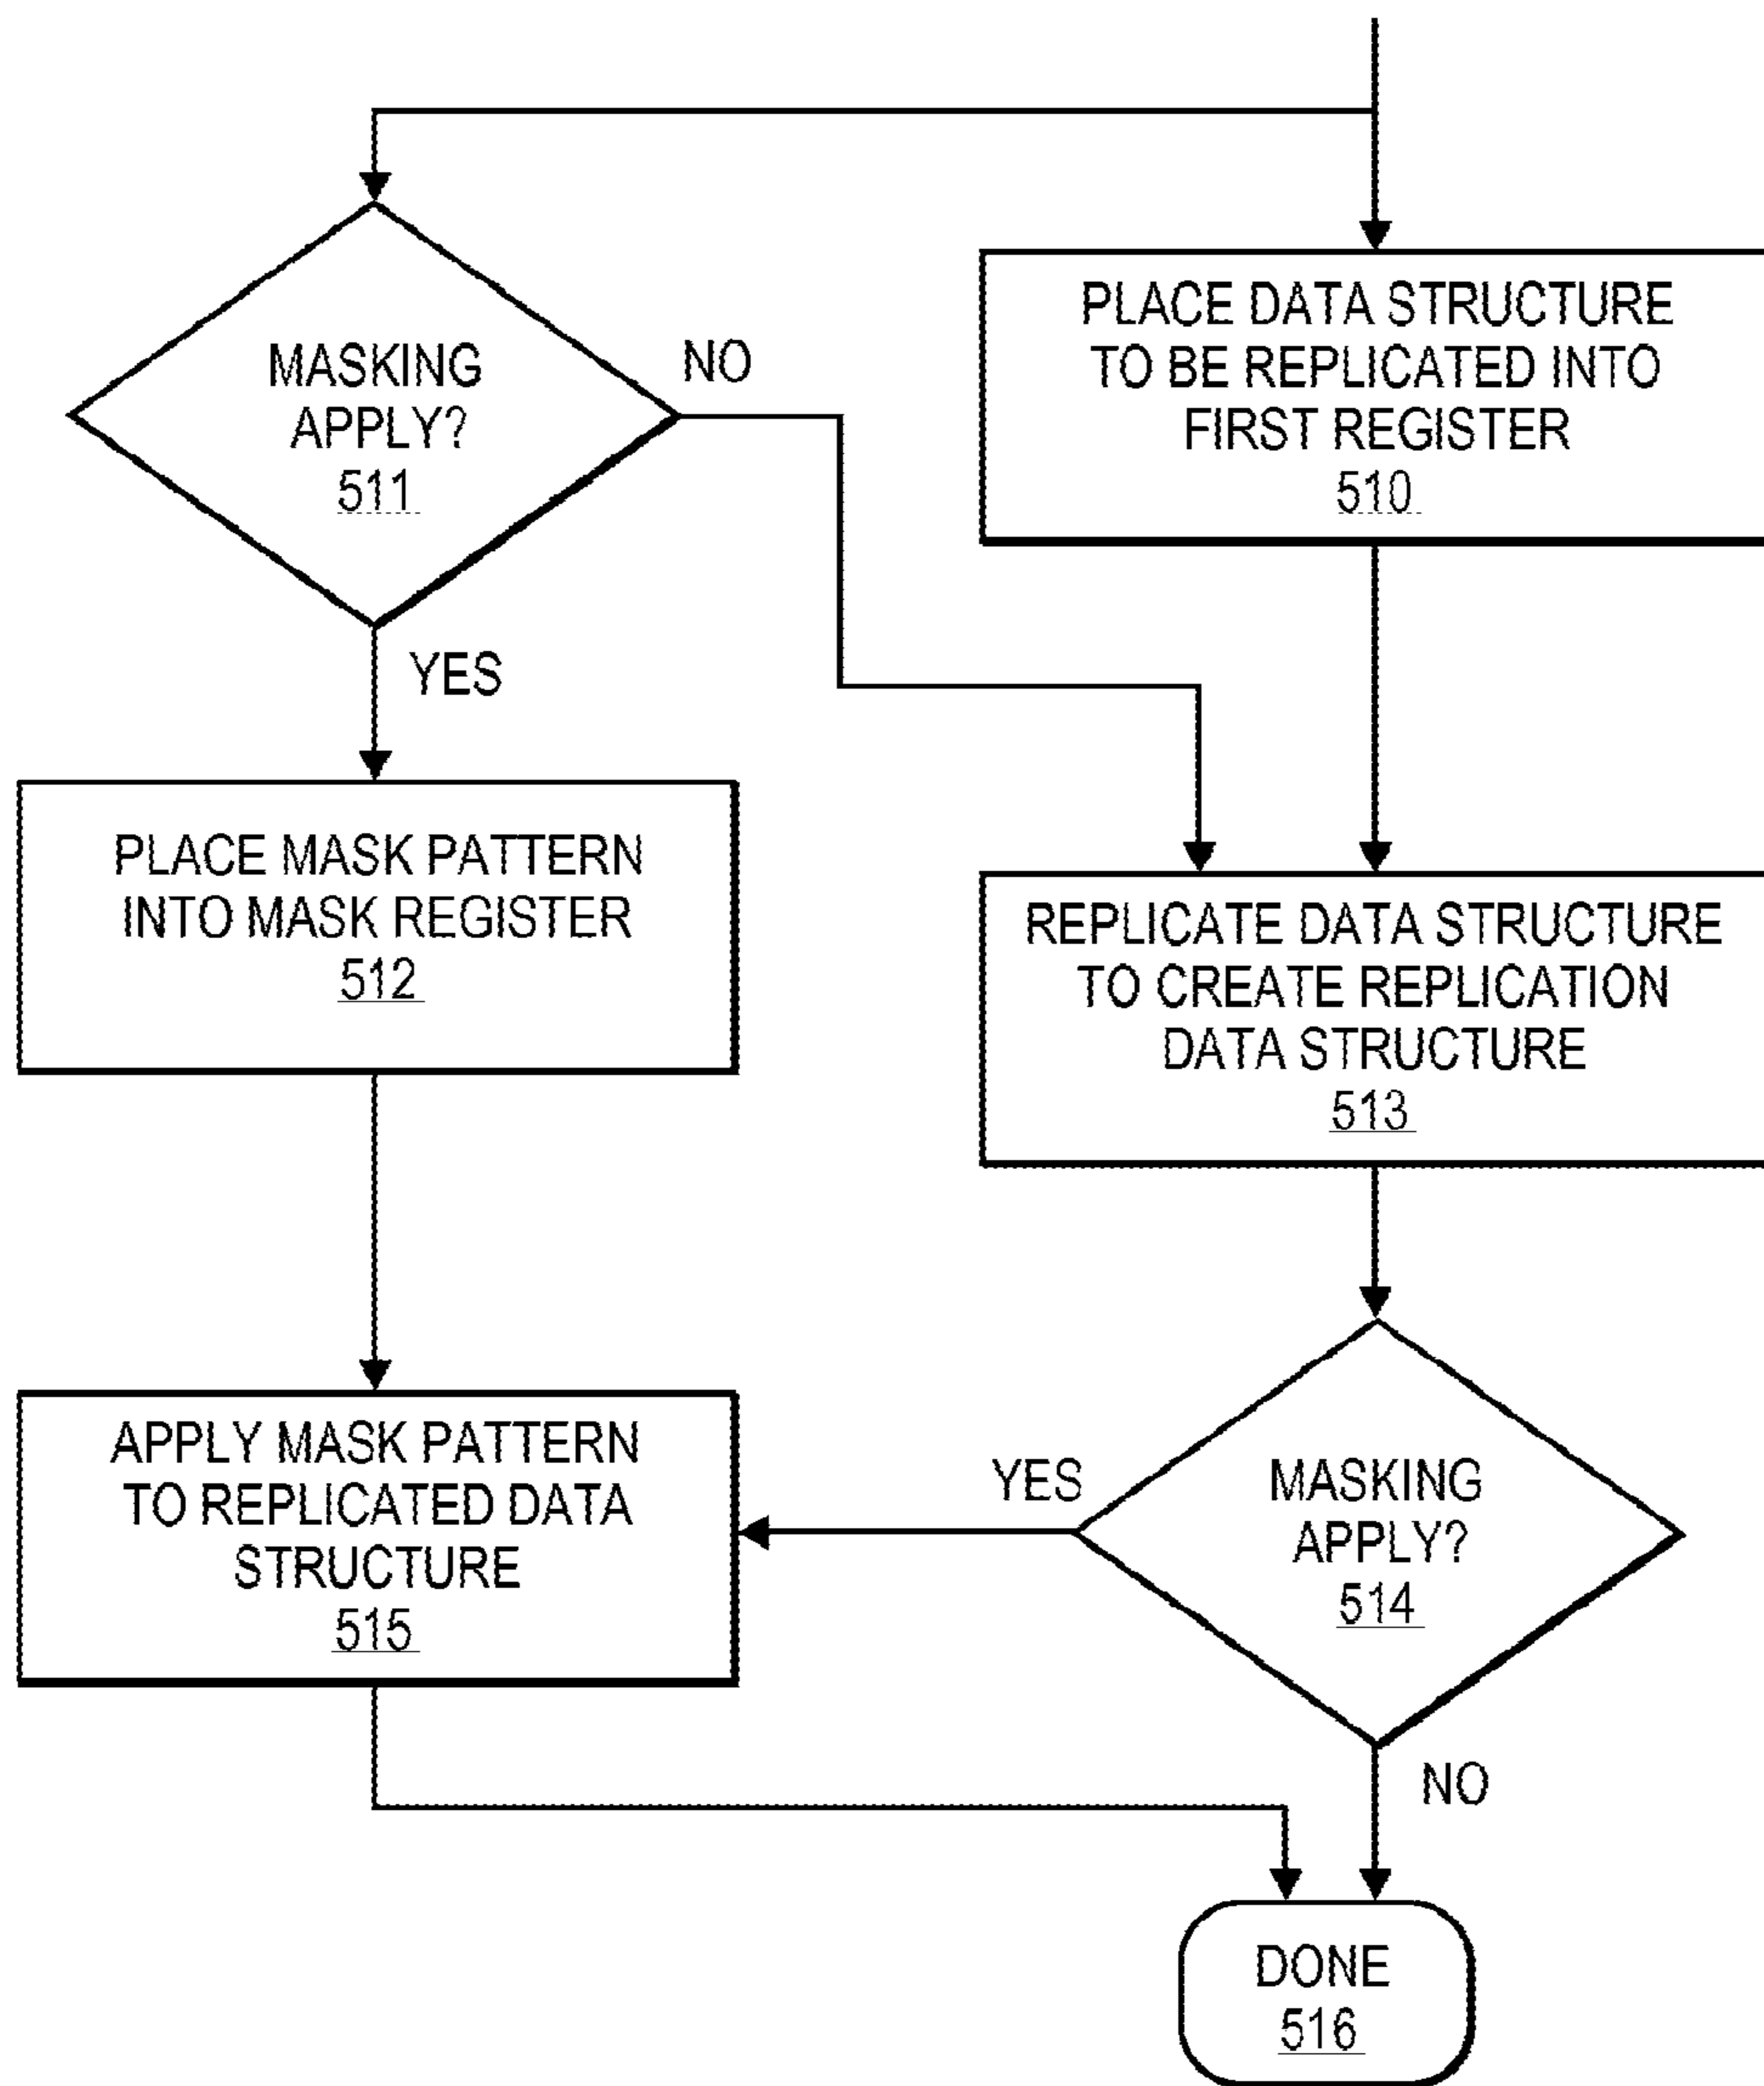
MASKING APPLY?
511

NO

PLACE DATA STRUCTURE TO BE REPLICATED INTO FIRST REGISTER
510

YES

PLACE MASK PATTERN INTO MASK REGISTER
512

REPLICATE DATA STRUCTURE TO CREATE REPLICATION DATA STRUCTURE
513

APPLY MASK PATTERN TO REPLICATED DATA STRUCTURE
515

YES

MASKING APPLY?
514

NO

DONE
516